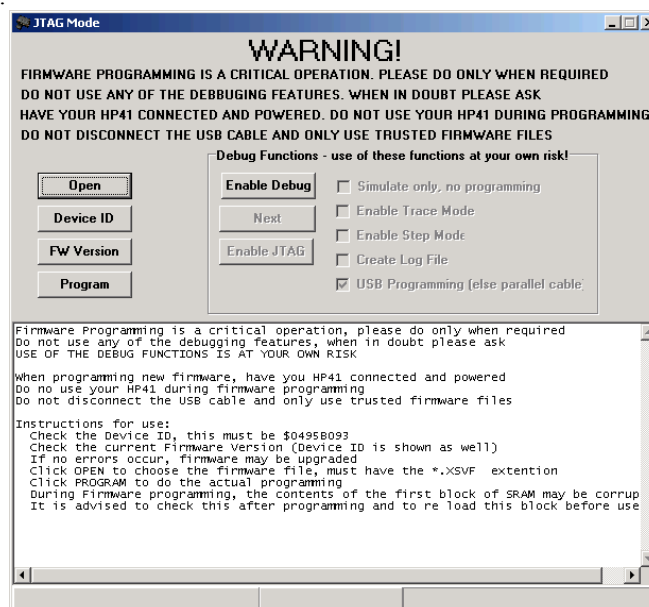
JTAG Mode

WARNING!

FIRMWARE PROGRAMMING IS A CRITICAL OPERATION. PLEASE DO ONLY WHEN REQUIRED
DO NOT USE ANY OF THE DEBUGGING FEATURES. WHEN IN DOUBT PLEASE ASK
HAVE YOUR HP41 CONNECTED AND POWERED. DO NOT USE YOUR HP41 DURING PROGRAMMING
DO NOT DISCONNECT THE USB CABLE AND ONLY USE TRUSTED FIRMWARE FILES

Debug Functions - use of these functions at your own risk!

Open
Device ID
FW Version
Program

Enable Debug
Next
Enable JTAG

Simulate only, no programming
Enable Trace Mode
Enable Step Mode
Create Log File
USB Programming (else parallel cable)

Firmware Programming is a critical operation, please do only when required
Do not use any of the debugging features, when in doubt please ask
USE OF THE DEBUG FUNCTIONS IS AT YOUR OWN RISK

When programming new firmware, have you HP41 connected and powered
Do no use your HP41 during firmware programming
Do not disconnect the USB cable and only use trusted firmware files

Instructions for use:
Check the Device ID, this must be $0495B093
Check the current Firmware Version (Device ID is shown as well)
If no errors occur, firmware may be upgraded
Click OPEN to choose the firmware file, must have the *.XSVF extention
Click PROGRAM to do the actual programming
During Firmware programming, the contents of the first block of SRAM may be corrup
It is advised to check this after programming and to re load this block before use